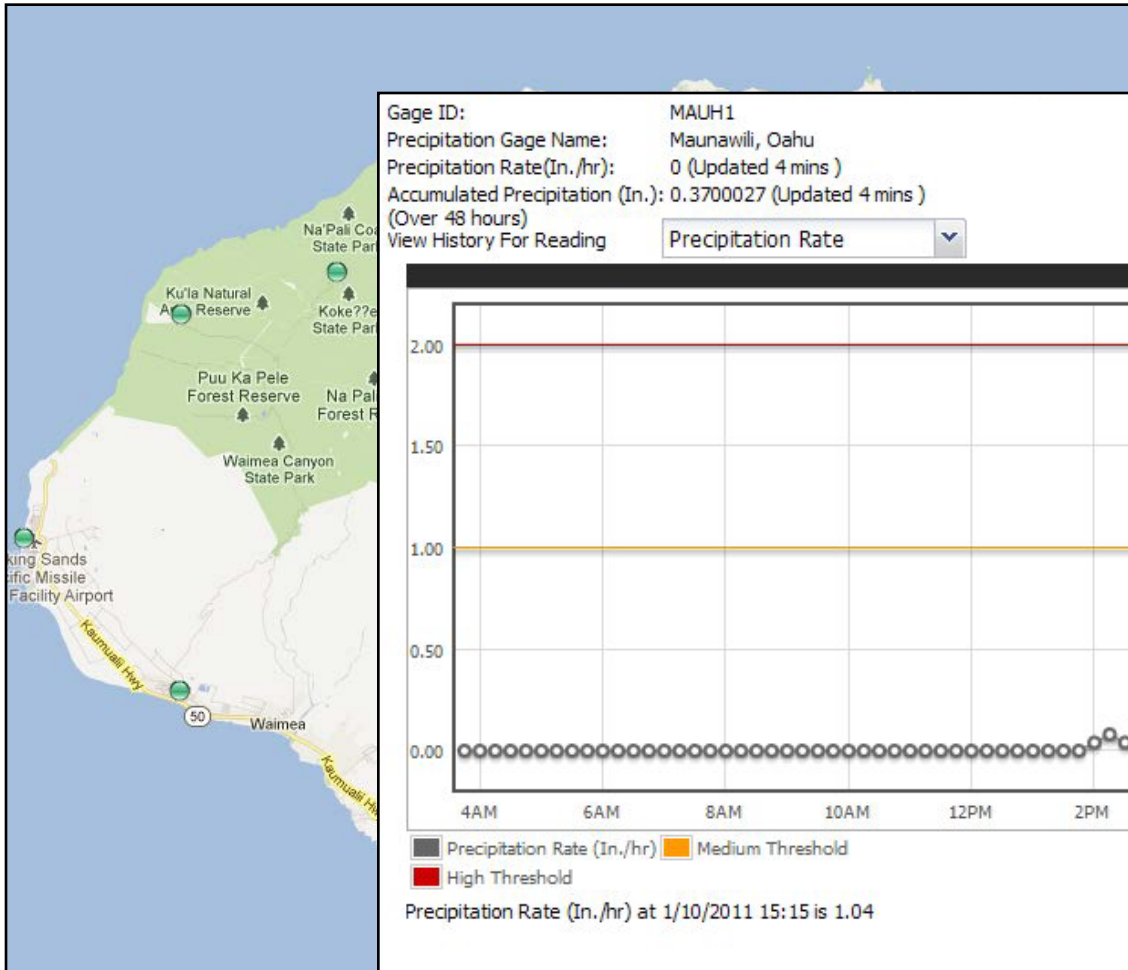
Na'Pali Coa State Par

Ku'la Natural A Reserve

Koke??e State Par

Puu Ka Pele Forest Reserve

Na Pal Forest R

Waimea Canyon State Park

king Sands cific Missile Facility Airport

Kaumuali Hwy

50

Waimea

Kaumuali Hi

Gage ID: MAUH1
Precipitation Gage Name: Maunawili, Oahu
Precipitation Rate(In./hr): 0 (Updated 4 mins )
Accumulated Precipitation (In.): 0.3700027 (Updated 4 mins )
(Over 48 hours)
View History For Reading Precipitation Rate

2.00
1.50
1.00
0.50
0.00

4AM 6AM 8AM 10AM 12PM 2PM

Precipitation Rate (In./hr) Medium Threshold
High Threshold

Precipitation Rate (In./hr) at 1/10/2011 15:15 is 1.04